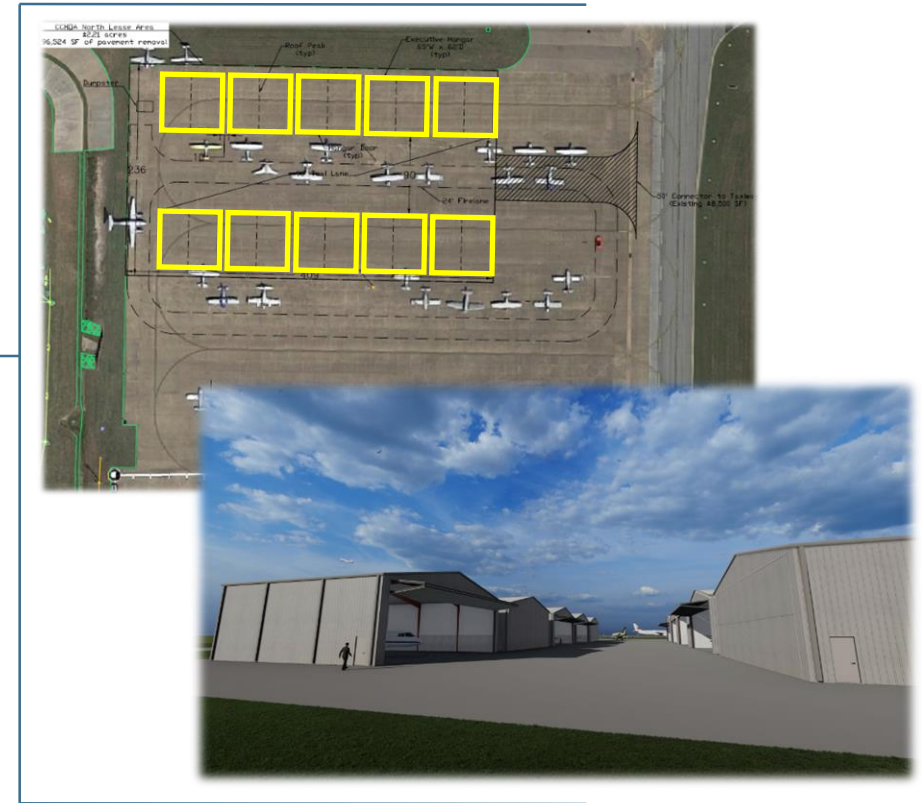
CCHDA North Lease Area
±2.21 acres
96,524 SF of pavement removal

Dumpster

Roof Peak (typ)

Executive Hangar 65'W x 62'D (typ)

Door (typ)

Lane

25' Fire Lane

2.36

50' Connector to Taxilane (Existing ±8,500 SF)